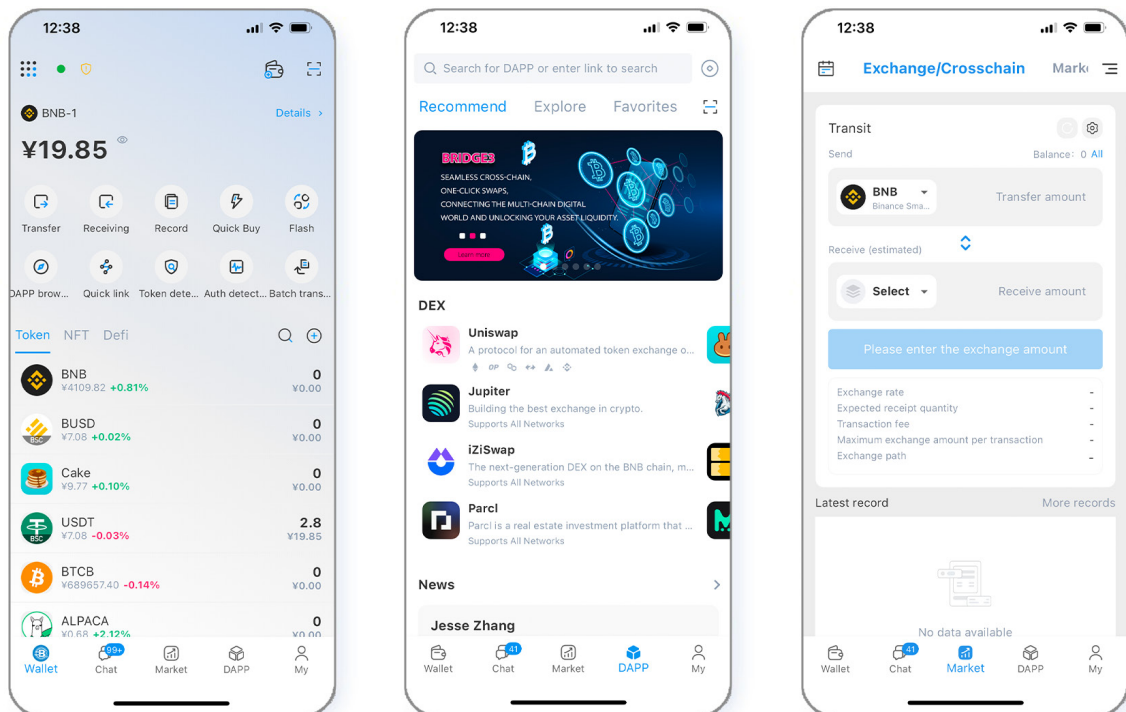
12:38

BNB-1
Details >
¥19.85

Transfer
Receiving
Record
Quick Buy
Flash
DAPP brow...
Quick link
Token dete...
Auth detect...
Batch trans...

Token NFT Defi

BNB
¥4109.82 +0.81%
0
¥0.00

BUSD
¥7.08 +0.02%
0
¥0.00

Cake
¥9.77 +0.10%
0
¥0.00

USDT
¥7.08 -0.03%
2.8
¥19.85

BTCB
¥689657.40 -0.14%
0
¥0.00

ALPACA
¥0.68 +2.12%
0
¥0.00

Wallet
99+
Chat
Market
DAPP
My

12:38

Search for DAPP or enter link to search

Recommend Explore Favorites

BRIDGE3
SEAMLESS CROSS-CHAIN, ONE-CLICK SWAPS, CONNECTING THE MULTI-CHAIN DIGITAL WORLD AND UNLOCKING YOUR ASSET LIQUIDITY.
Learn more

DEX

Uniswap
A protocol for an automated token exchange o...

Jupiter
Building the best exchange in crypto.
Supports All Networks

iZiSwap
The next-generation DEX on the BNB chain, m...
Supports All Networks

Parcl
Parcl is a real estate investment platform that ...
Supports All Networks

News

Jesse Zhang

Wallet
41
Chat
Market
DAPP
My

12:38

Exchange/Crosschain
Mark

Transit
Send
Balance: 0 All
BNB
Binance Sma...
Transfer amount
Receive (estimated)
Select
Receive amount
Please enter the exchange amount

Exchange rate -
Expected receipt quantity -
Transaction fee -
Maximum exchange amount per transaction -
Exchange path -

Latest record
More records

No data available

Wallet
41
Chat
Market
DAPP
My